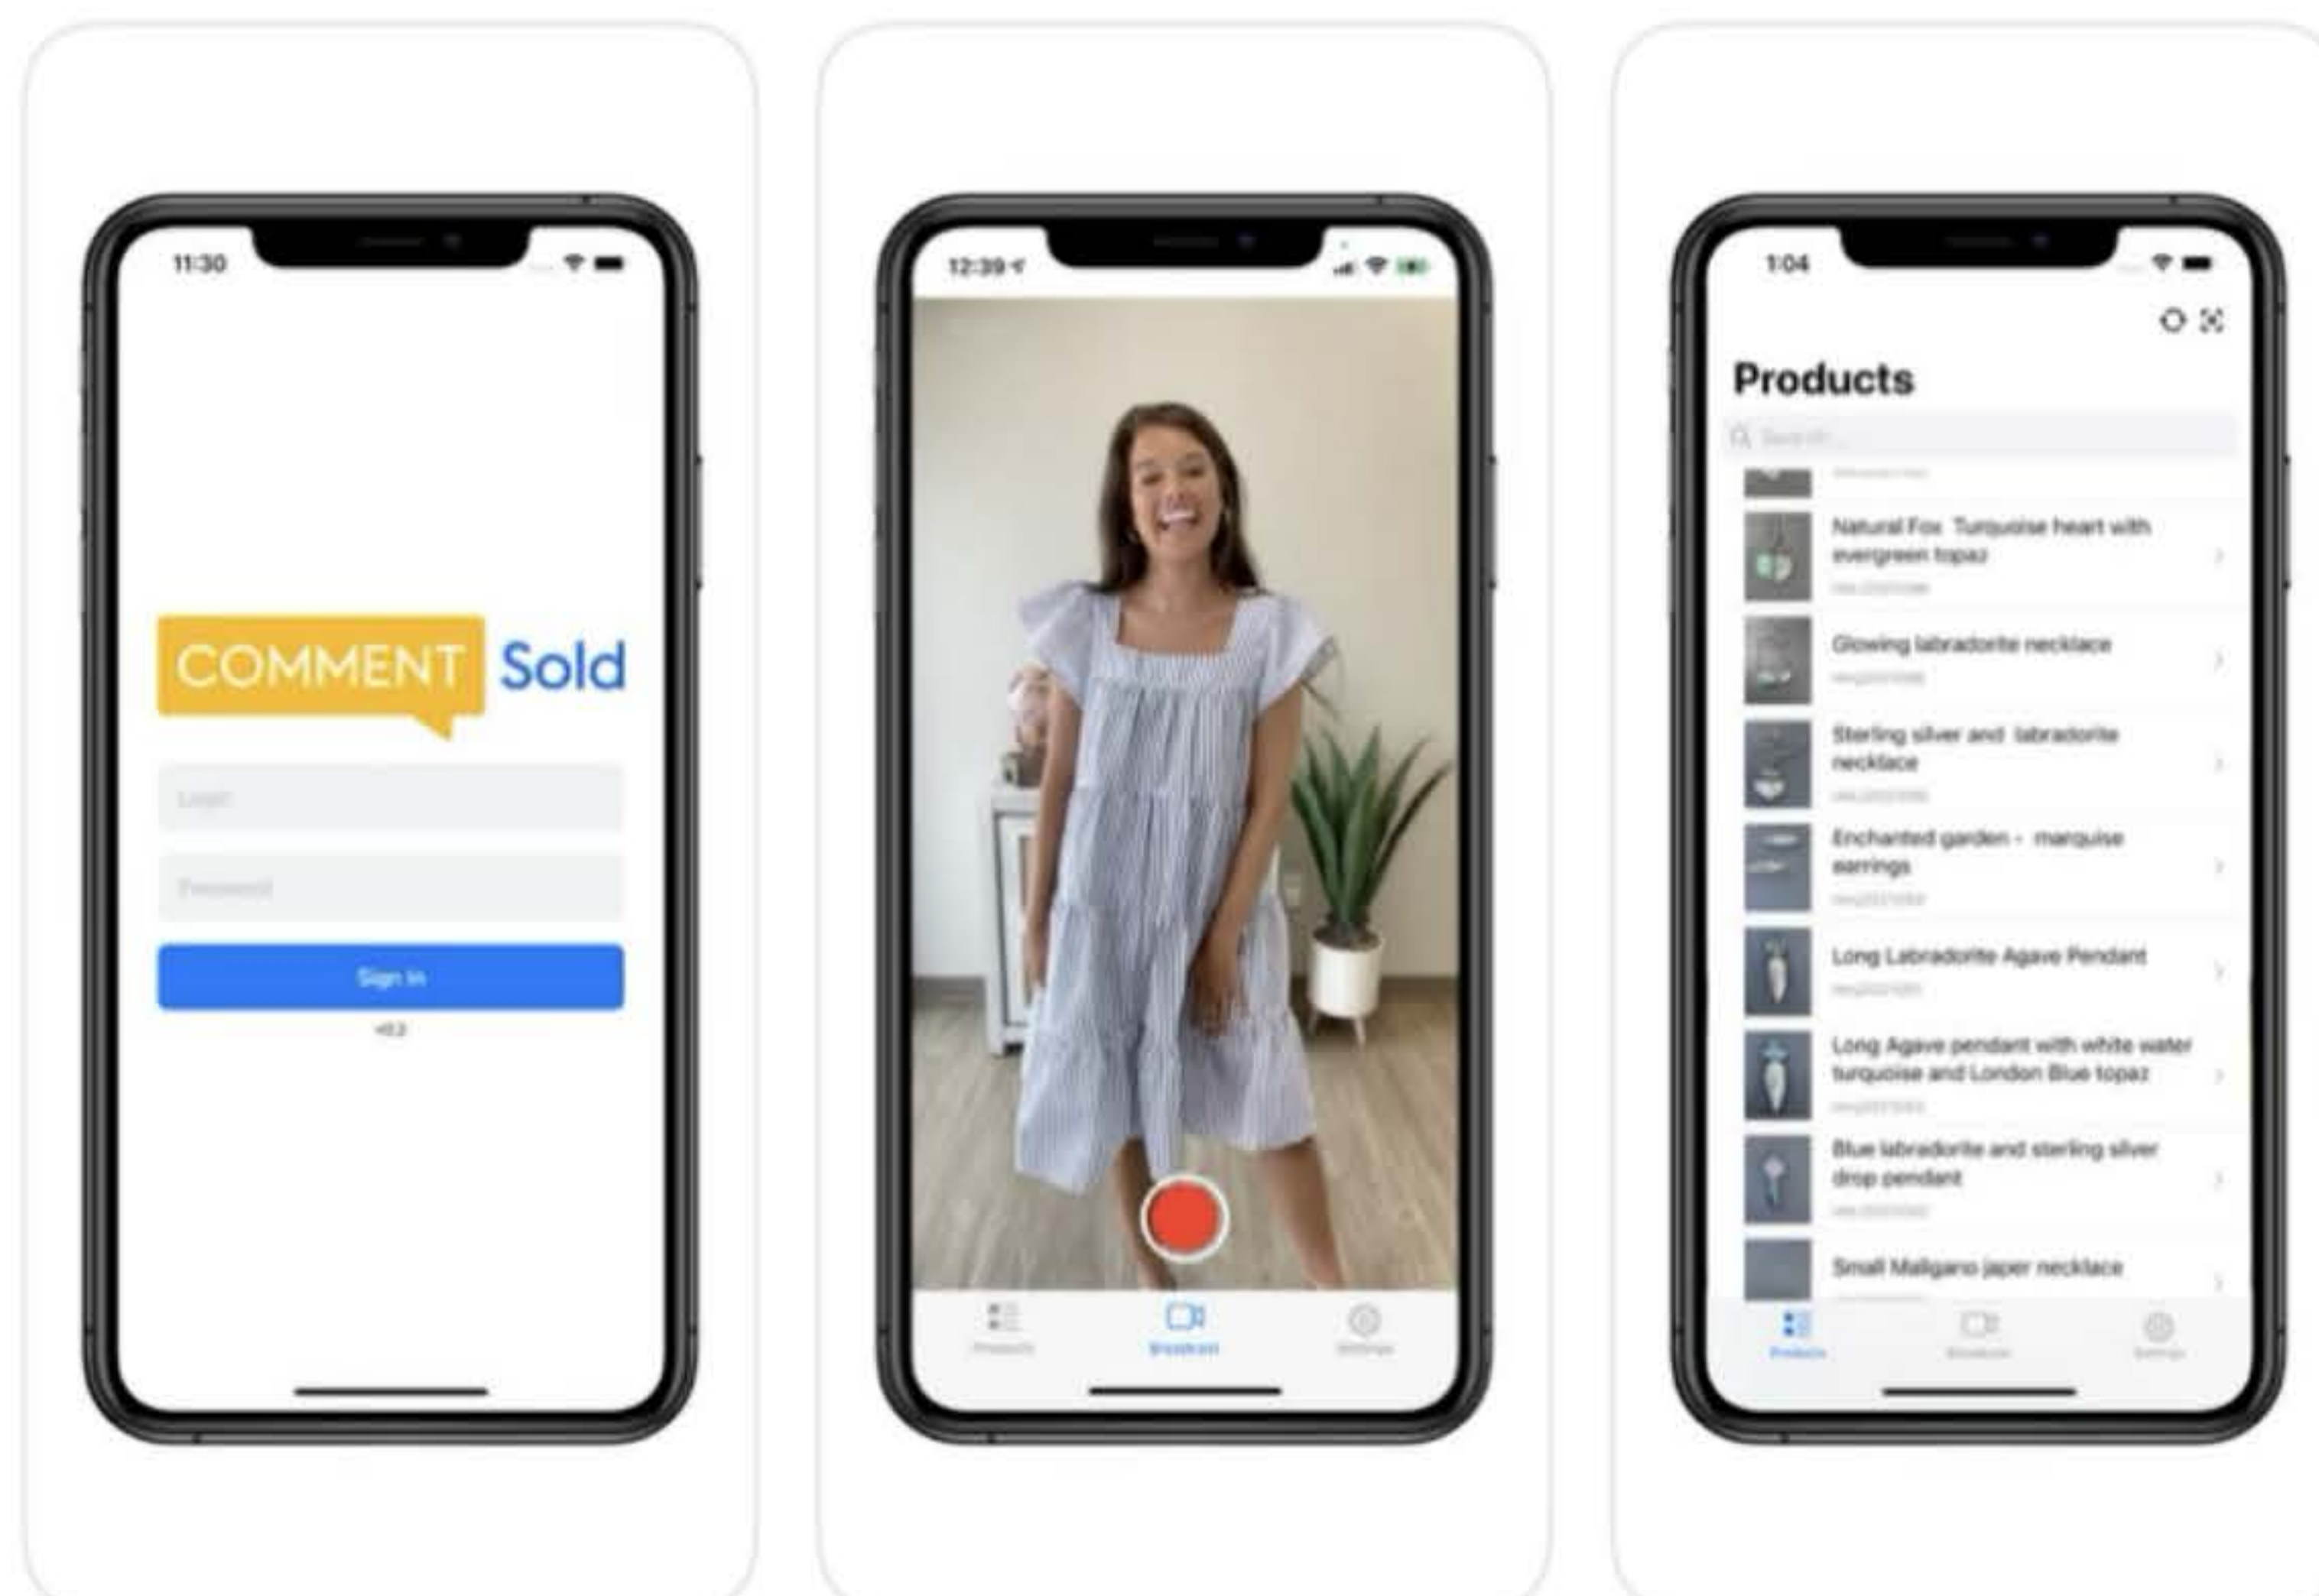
11:30

COMMENT Sold

Login

Password

Sign In

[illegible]

12:39

Products

Broadcast

Settings

1:04

Products

Search

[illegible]

Natural Fox Turquoise heart with evergreen topaz

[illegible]

Glowing labradorite necklace

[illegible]

Sterling silver and labradorite necklace

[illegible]

Enchanted garden - marquise earrings

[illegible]

Long Labradorite Agave Pendant

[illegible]

Long Agave pendant with white water turquoise and London Blue topaz

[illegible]

Blue labradorite and sterling silver drop pendant

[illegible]

Small Maligano jaspr necklace

Products

Broadcast

Settings